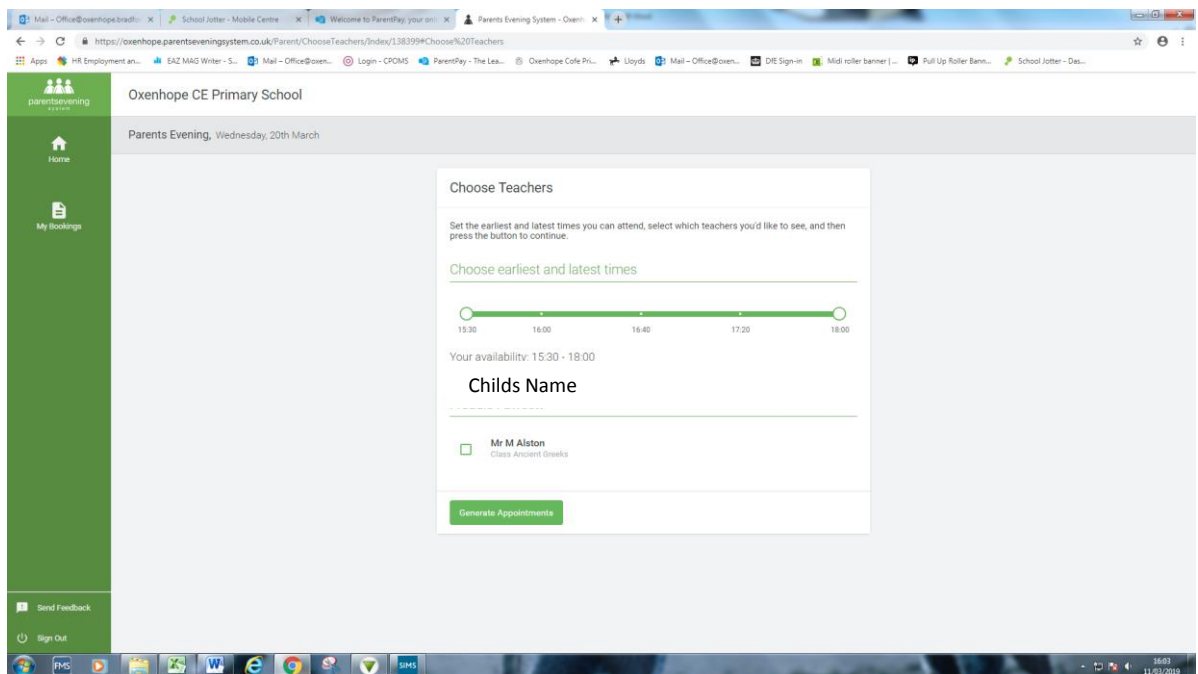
Mail – Office@oxenhope.bradfo ×
School Jotter - Mobile Centre ×
Welcome to ParentPay, your onl ×
Parents Evening System - Oxenh ×

https://oxenhope.parentseveningsystem.co.uk/Parent/ChooseTeachers/Index/138399#Choose%20Teachers

Apps   HR Employment an...   EAZ MAG Writer - S...   Mail – Office@oxen...   Login - CPOMS   ParentPay - The Lea...   Oxenhope Cofe Pri...   Lloyds   Mail – Office@oxen...   DfE Sign-in   Midi roller banner | ...   Pull Up Roller Bann...   School Jotter - Das...

parentsevening system

Oxenhope CE Primary School

Home

My Bookings

Parents Evening, Wednesday, 20th March

Choose Teachers

Set the earliest and latest times you can attend, select which teachers you'd like to see, and then press the button to continue.

Choose earliest and latest times

15:30   16:00   16:40   17:20   18:00

Your availability: 15:30 - 18:00

Childs Name

Mr M Alston
Class Ancient Greeks

Generate Appointments

Send Feedback

Sign Out

FMS   SIMS

16:03
11/03/2019